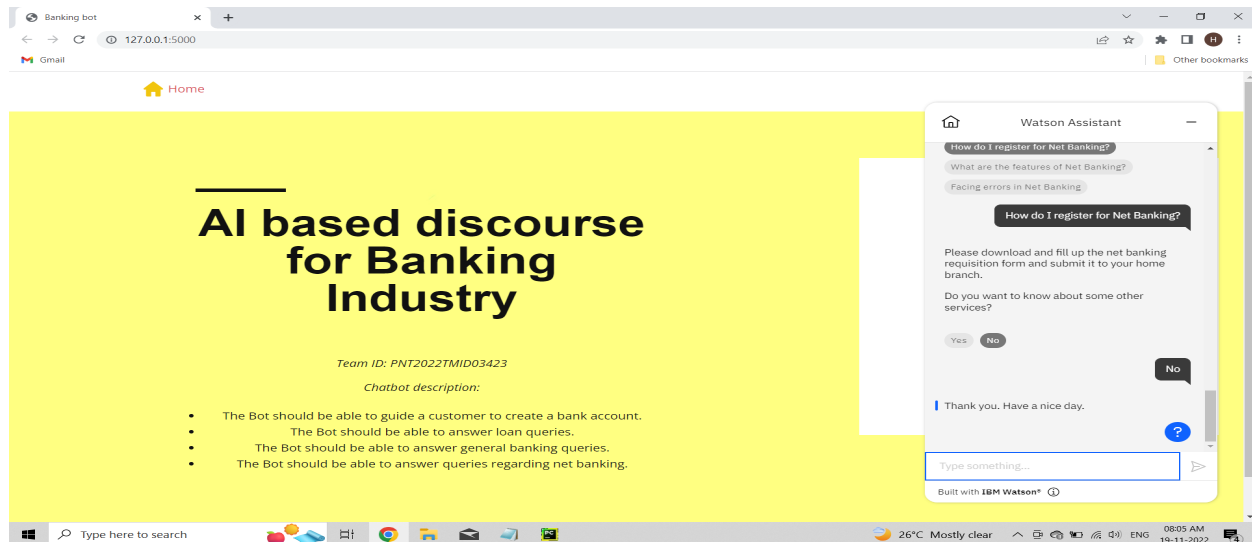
Banking bot

127.0.0.1:5000

Gmail

Other bookmarks

Home

AI based discourse for Banking Industry

Team ID: PNT2022TMID03423

Chatbot description:

- The Bot should be able to guide a customer to create a bank account.
- The Bot should be able to answer loan queries.
- The Bot should be able to answer general banking queries.
- The Bot should be able to answer queries regarding net banking.

Watson Assistant

How do I register for Net Banking?

What are the features of Net Banking?

Facing errors in Net Banking

How do I register for Net Banking?

Please download and fill up the net banking requisition form and submit it to your home branch.

Do you want to know about some other services?

Yes

No

No

Thank you. Have a nice day.

?

Type something...

Built with IBM Watson®

Type here to search

26°C Mostly clear

ENG

08:05 AM
19-11-2022

4